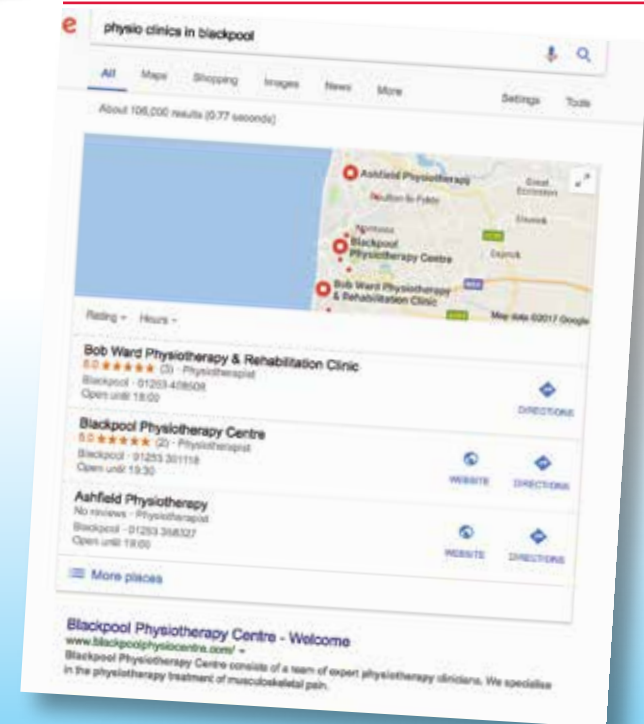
e physio clinics in blackpool

All Maps Shopping Images News More Settings Tools

About 106,000 results (0.77 seconds)

Ashfield Physiotherapy
Poulton-le-Fylde
Great Eccleston
Elswick
Blackpool Physiotherapy Centre
Singleton
Bob Ward Physiotherapy & Rehabilitation Clinic
Map data ©2017 Google

Rating Hours

Bob Ward Physiotherapy & Rehabilitation Clinic
5.0 ★★★★★ (3) · Physiotherapist
Blackpool · 01253 408508
Open until 18:00
DIRECTIONS

Blackpool Physiotherapy Centre
5.0 ★★★★★ (2) · Physiotherapist
Blackpool · 01253 301118
Open until 19:30
WEBSITE DIRECTIONS

Ashfield Physiotherapy
No reviews · Physiotherapist
Blackpool · 01253 358327
Open until 19:00
WEBSITE DIRECTIONS

More places

Blackpool Physiotherapy Centre - Welcome
www.blackpoolphysiocentre.com/
Blackpool Physiotherapy Centre consists of a team of expert physiotherapy clinicians. We specialise in the physiotherapy treatment of musculoskeletal pain.